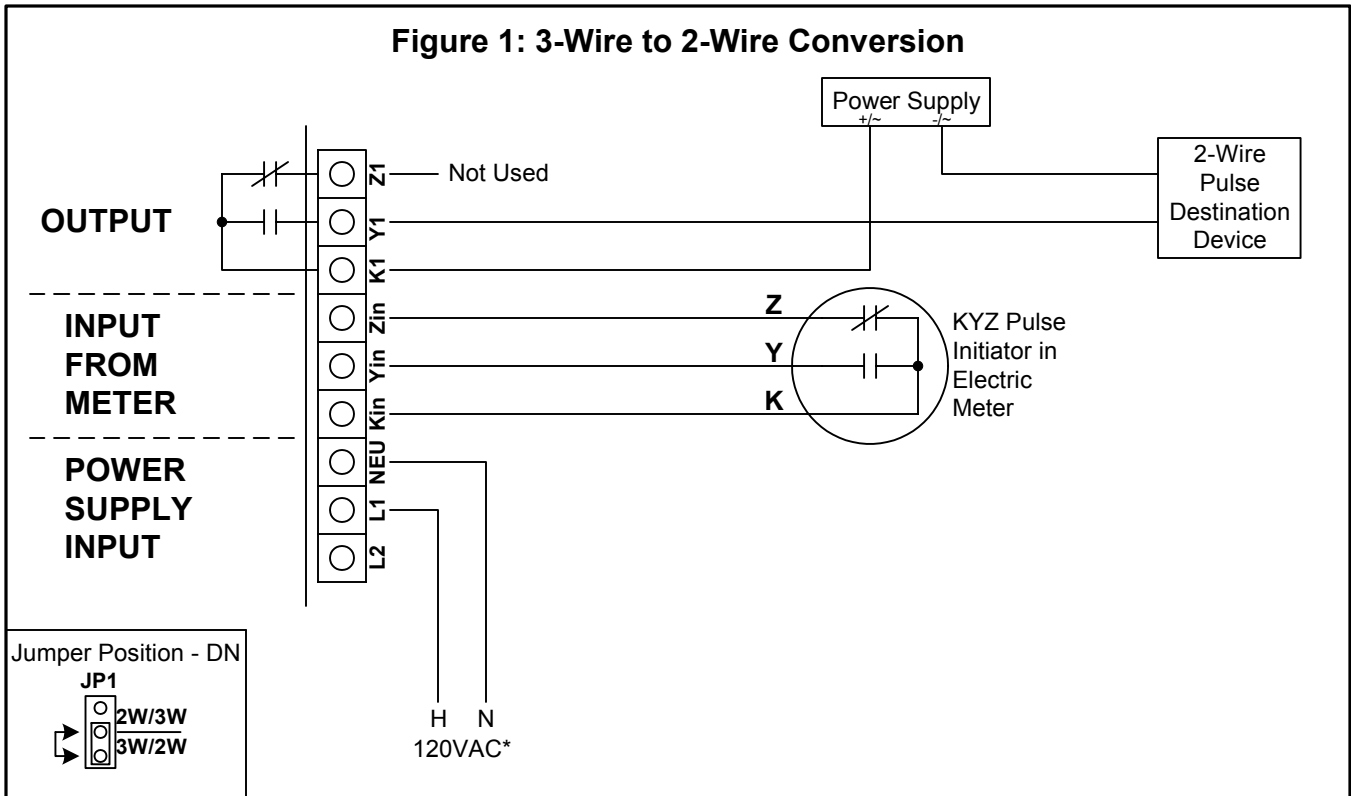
Figure 1: 3-Wire to 2-Wire Conversion

Power Supply
+/~ -/~

2-Wire Pulse Destination Device

OUTPUT

Z1 Not Used
Y1
K1

INPUT FROM METER

Zin
Yin
Kin

Z
Y
K

KYZ Pulse Initiator in Electric Meter

POWER SUPPLY INPUT

NEU
L1
L2

Jumper Position - DN
JP1
2W/3W
3W/2W

H N
120VAC*